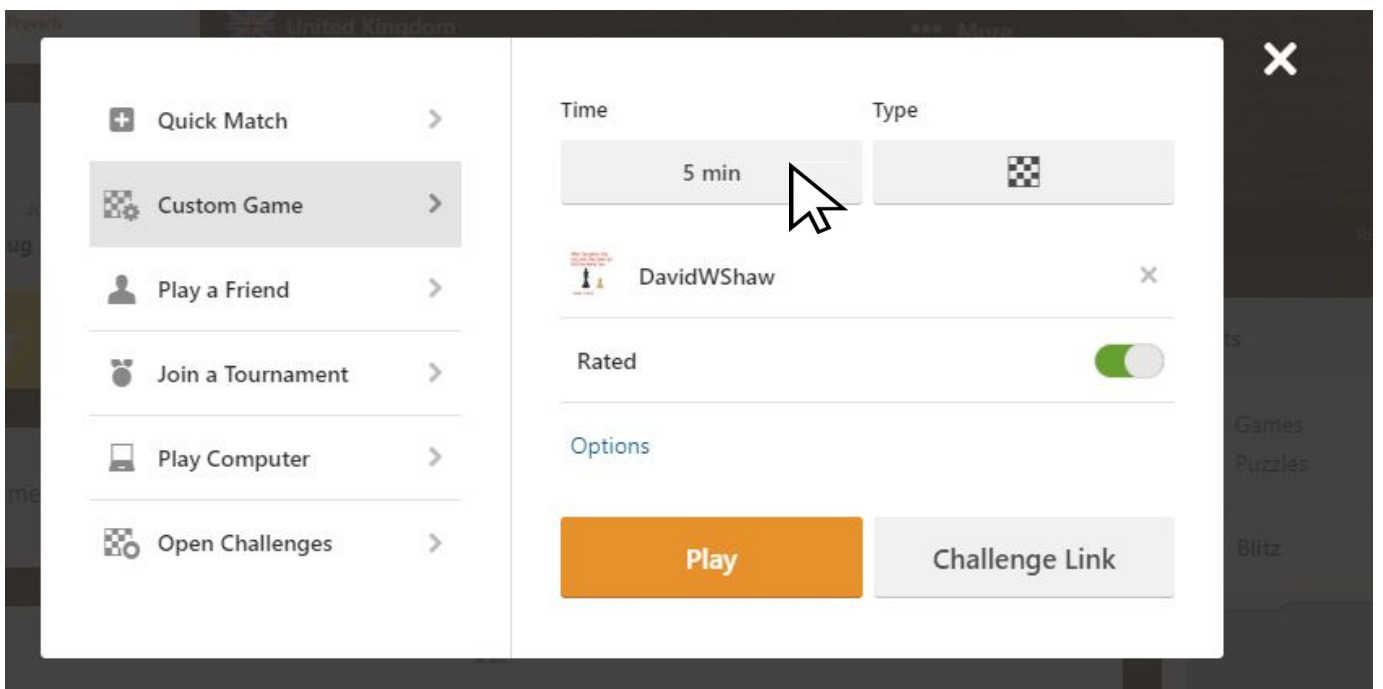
United Kingdom

More

Quick Match

Custom Game

Play a Friend

Join a Tournament

Play Computer

Open Challenges

Time

Type

5 min

DavidWShaw

×

Rated

Options

Play

Challenge Link

Games

Puzzles

Blitz